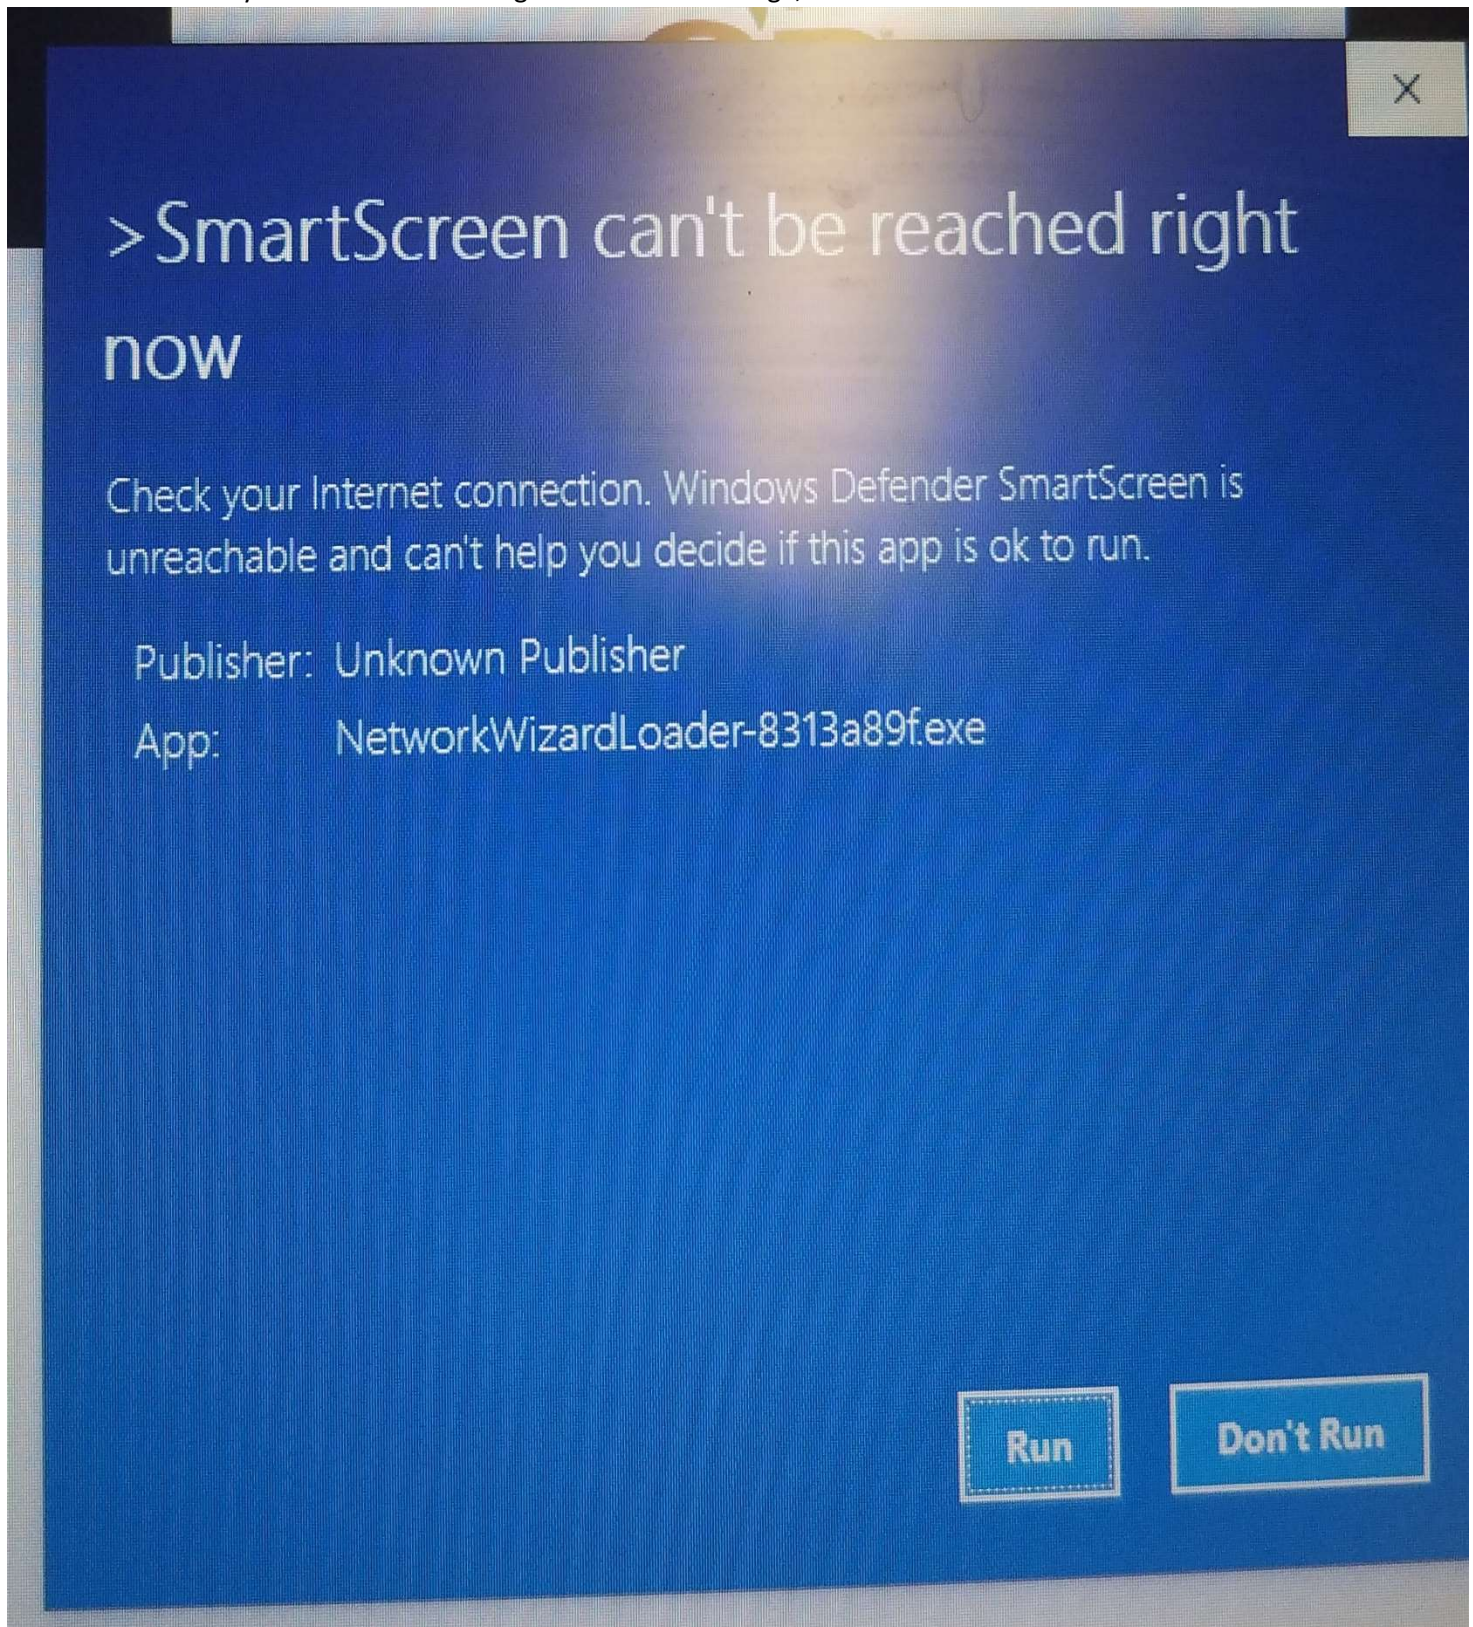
X

>SmartScreen can't be reached right now

Check your Internet connection. Windows Defender SmartScreen is unreachable and can't help you decide if this app is ok to run.

Publisher: Unknown Publisher
App: NetworkWizardLoader-8313a89f.exe

Run Don't Run